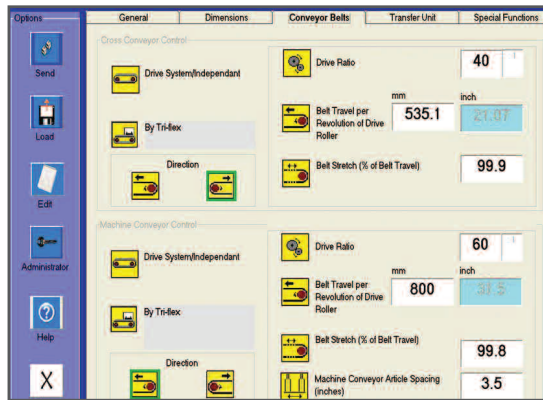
Options

Send

Load

Edit

Administrator

Help

X

General | Dimensions | Conveyor Belts | Transfer Unit | Special Functions

Cross Conveyor Control

Drive System/Independant

By Tri-flex

Direction

Drive Ratio 40 :1

mm inch

Belt Travel per Revolution of Drive Roller 535.1 21.07

Belt Stretch (% of Belt Travel) 99.9

Machine Conveyor Control

Drive System/Independant

By Tri-flex

Direction

Drive Ratio 60 :1

mm inch

Belt Travel per Revolution of Drive Roller 800 31.5

Belt Stretch (% of Belt Travel) 99.8

Machine Conveyor Article Spacing (inches) 3.5